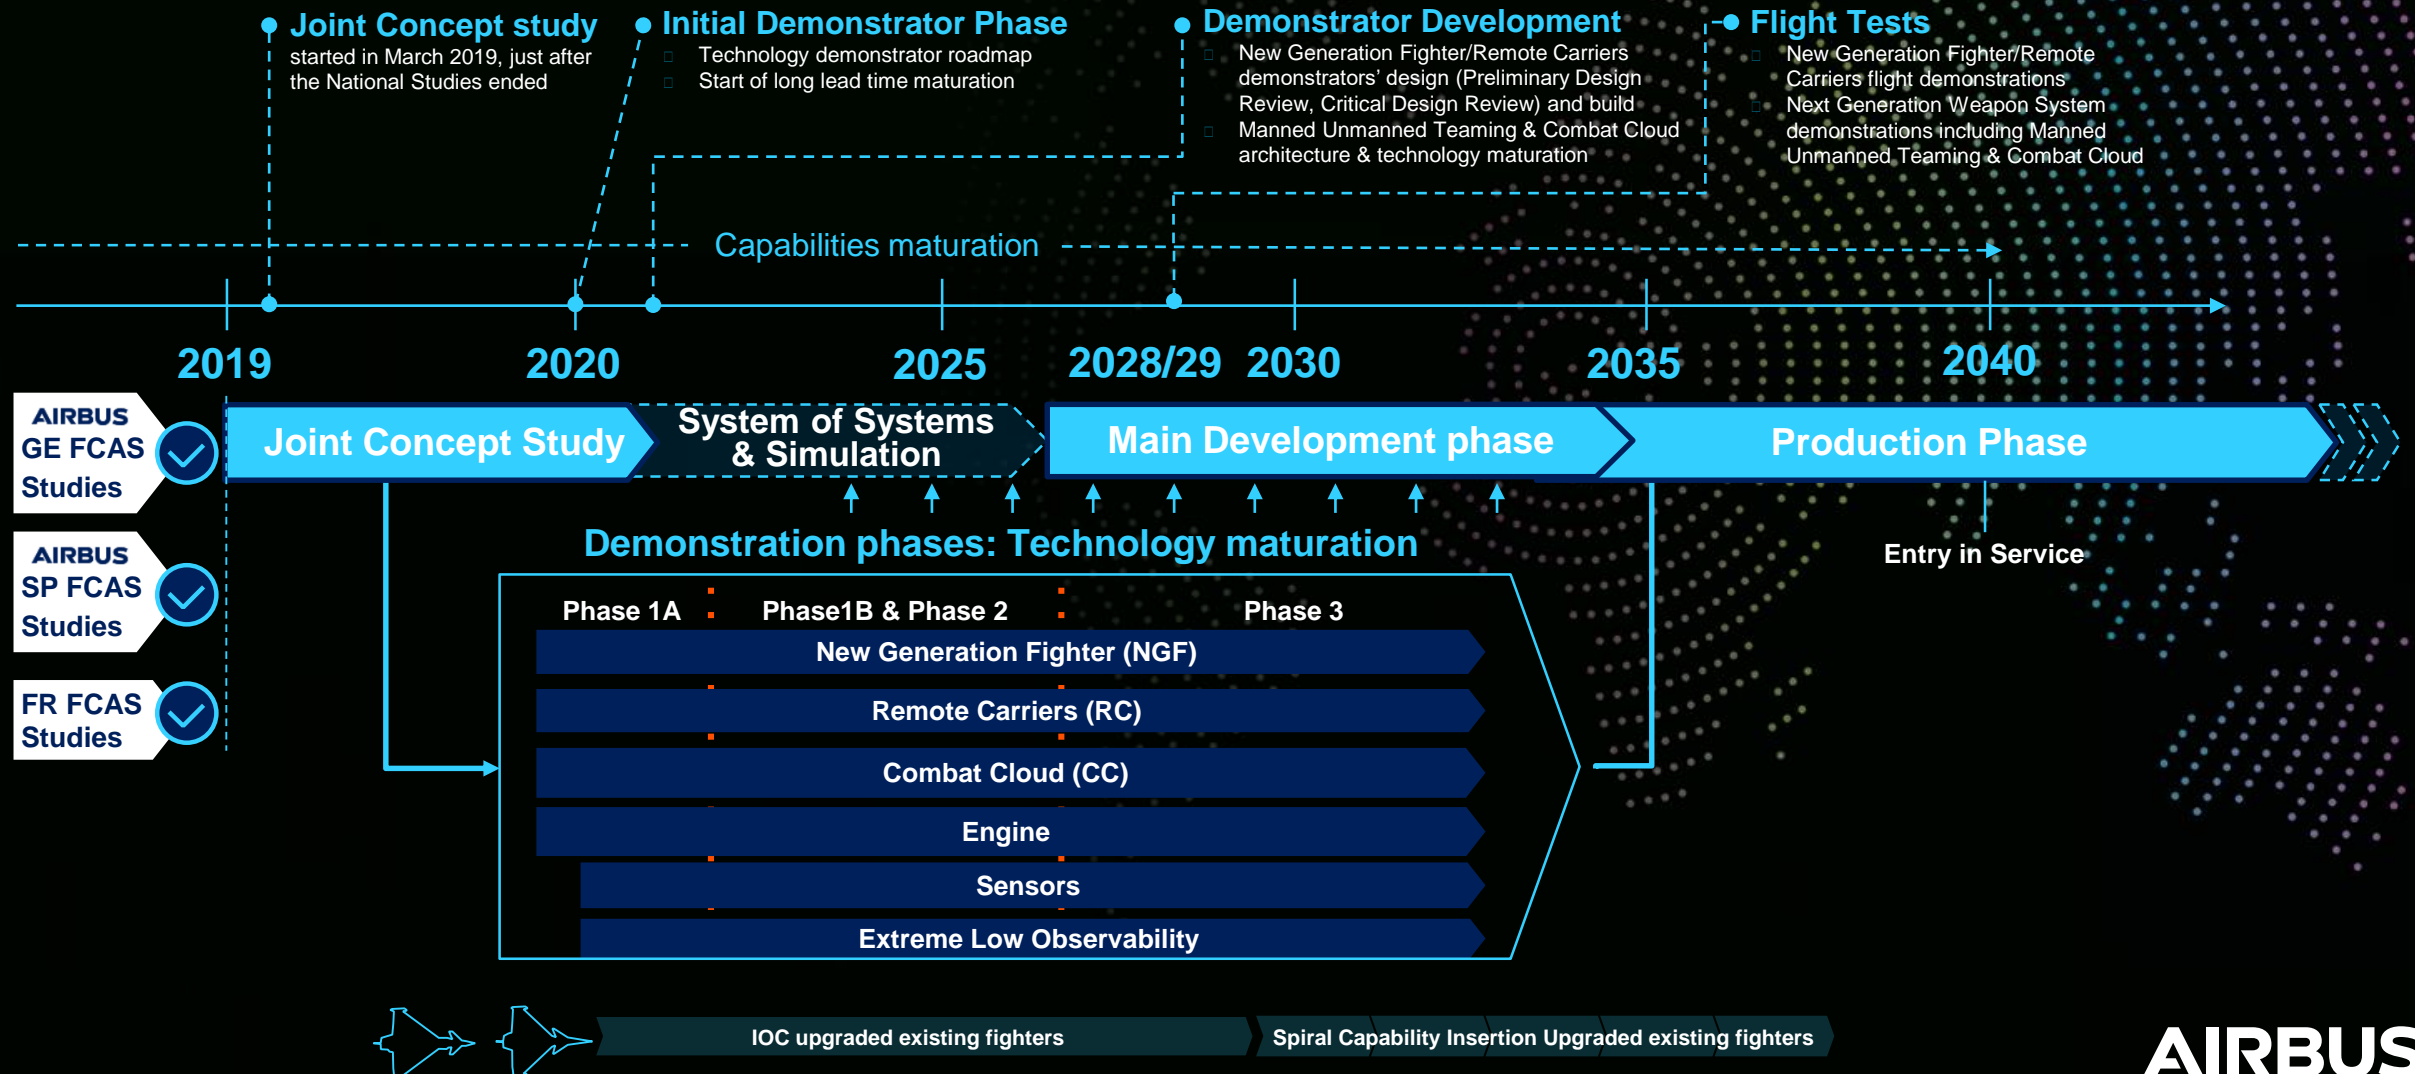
Joint Concept study
started in March 2019, just after the National Studies ended

Initial Demonstrator Phase
Technology demonstrator roadmap
Start of long lead time maturation

Demonstrator Development
New Generation Fighter/Remote Carriers demonstrators' design (Preliminary Design Review, Critical Design Review) and build
Manned Unmanned Teaming & Combat Cloud architecture & technology maturation

Flight Tests
New Generation Fighter/Remote Carriers flight demonstrations
Next Generation Weapon System demonstrations including Manned Unmanned Teaming & Combat Cloud

Capabilities maturation

2019 2020 2025 2028/29 2030 2035 2040

AIRBUS GE FCAS Studies
AIRBUS SP FCAS Studies
FR FCAS Studies

Joint Concept Study
System of Systems & Simulation
Main Development phase
Production Phase

Entry in Service

Demonstration phases: Technology maturation

Phase 1A
Phase1B & Phase 2
Phase 3

New Generation Fighter (NGF)
Remote Carriers (RC)
Combat Cloud (CC)
Engine
Sensors
Extreme Low Observability

IOC upgraded existing fighters
Spiral Capability Insertion Upgraded existing fighters

AIRBUS